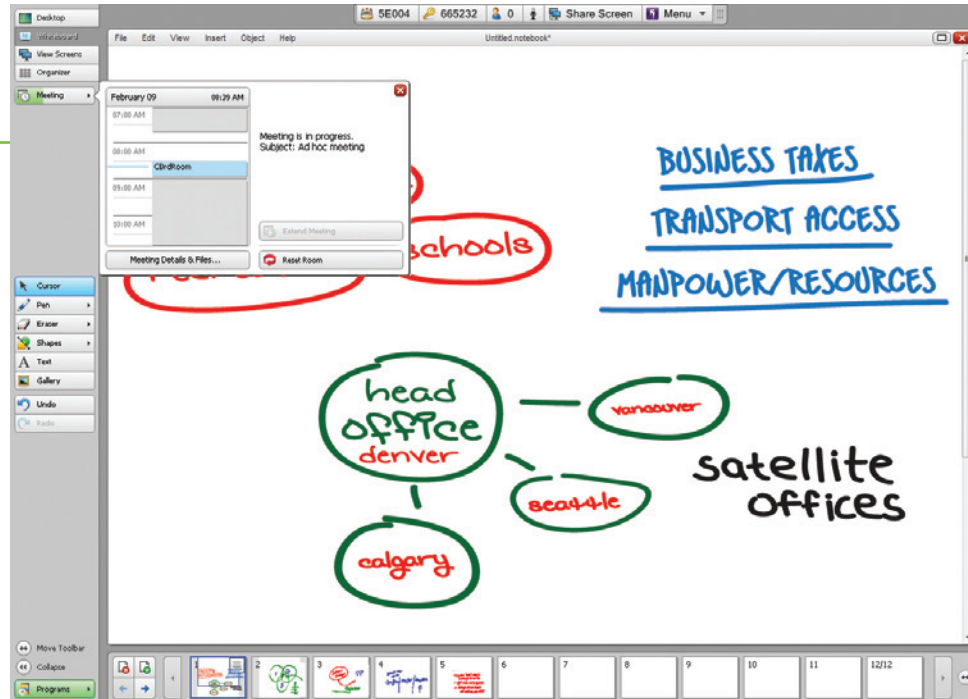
5E004 665232 0 Share Screen Menu

Desktop
Whiteboard
View Screens
Organizer
Meeting

File Edit View Insert Object Help
Untitled.notebook*

February 09 08:39 AM
07:00 AM
08:00 AM
CBrdRoom
09:00 AM
10:00 AM

Meeting is in progress.
Subject: Ad hoc meeting

Extend Meeting
Meeting Details & Files...
Reset Room

schools

BUSINESS TAXES
TRANSPORT ACCESS
MANPOWER/RESOURCES

Cursor
Pen
Eraser
Shapes
Text
Gallery
Undo
Redo

head office
denver
vancouver
seattle
calgary
satellite offices

Move Toolbar
Collapse
Programs

1 2 3 4 5 6 7 8 9 10 11 12/12